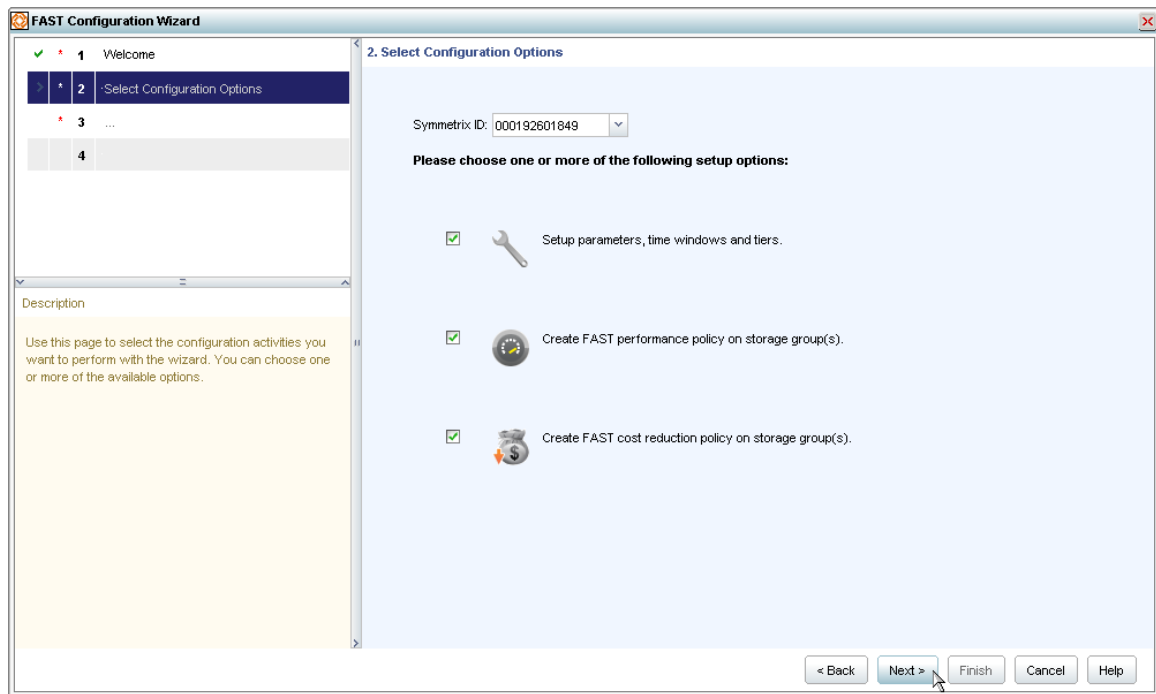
FAST Configuration Wizard

* 1 Welcome
* 2 Select Configuration Options
* 3 ...
4

Description

Use this page to select the configuration activities you want to perform with the wizard. You can choose one or more of the available options.

2. Select Configuration Options

Symmetrix ID: 000192601849

Please choose one or more of the following setup options:

Setup parameters, time windows and tiers.

Create FAST performance policy on storage group(s).

Create FAST cost reduction policy on storage group(s).

< Back Next > Finish Cancel Help